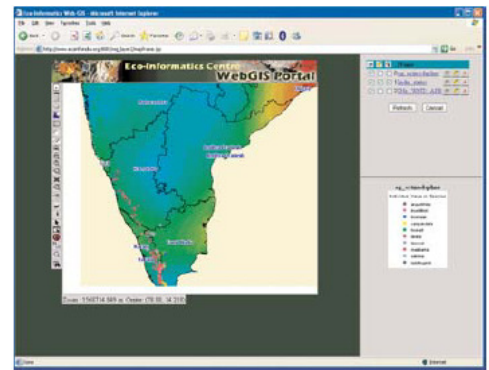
Eco-Informatics Web-GIS - Microsoft Internet Explorer

File Edit View Favorites Tools Help

Back Search Favorites

Address http://www.ecoinfoindia.org:8080/mg_base/jmapframe.jsp

Go Links

Eco-Informatics Centre
WebGIS Portal

Maharashtra

Andhra Pradesh

Karnataka

Tamil Nadu

Kerala

Zoom: 1560714.569 m; Center: (78.00, 14.318)

Layers

Refresh Cancel

Done

Internet